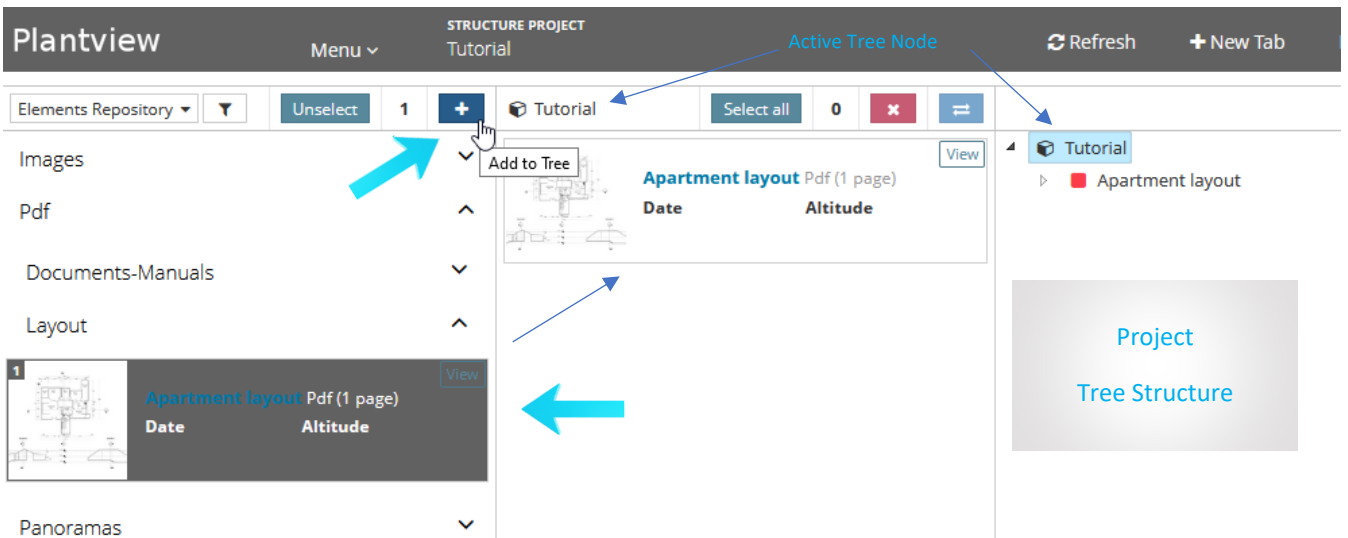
Plantview

Menu

STRUCTURE PROJECT
Tutorial

Active Tree Node

Refresh

New Tab

Elements Repository

Unselect

1

+

Add to Tree

Tutorial

Select all

0

Images

Pdf

Documents-Manuals

Layout

1

View

Apartment layout Pdf (1 page)
Date Altitude

Panoramas

View

Apartment layout Pdf (1 page)
Date Altitude

Tutorial

Apartment layout

Project

Tree Structure